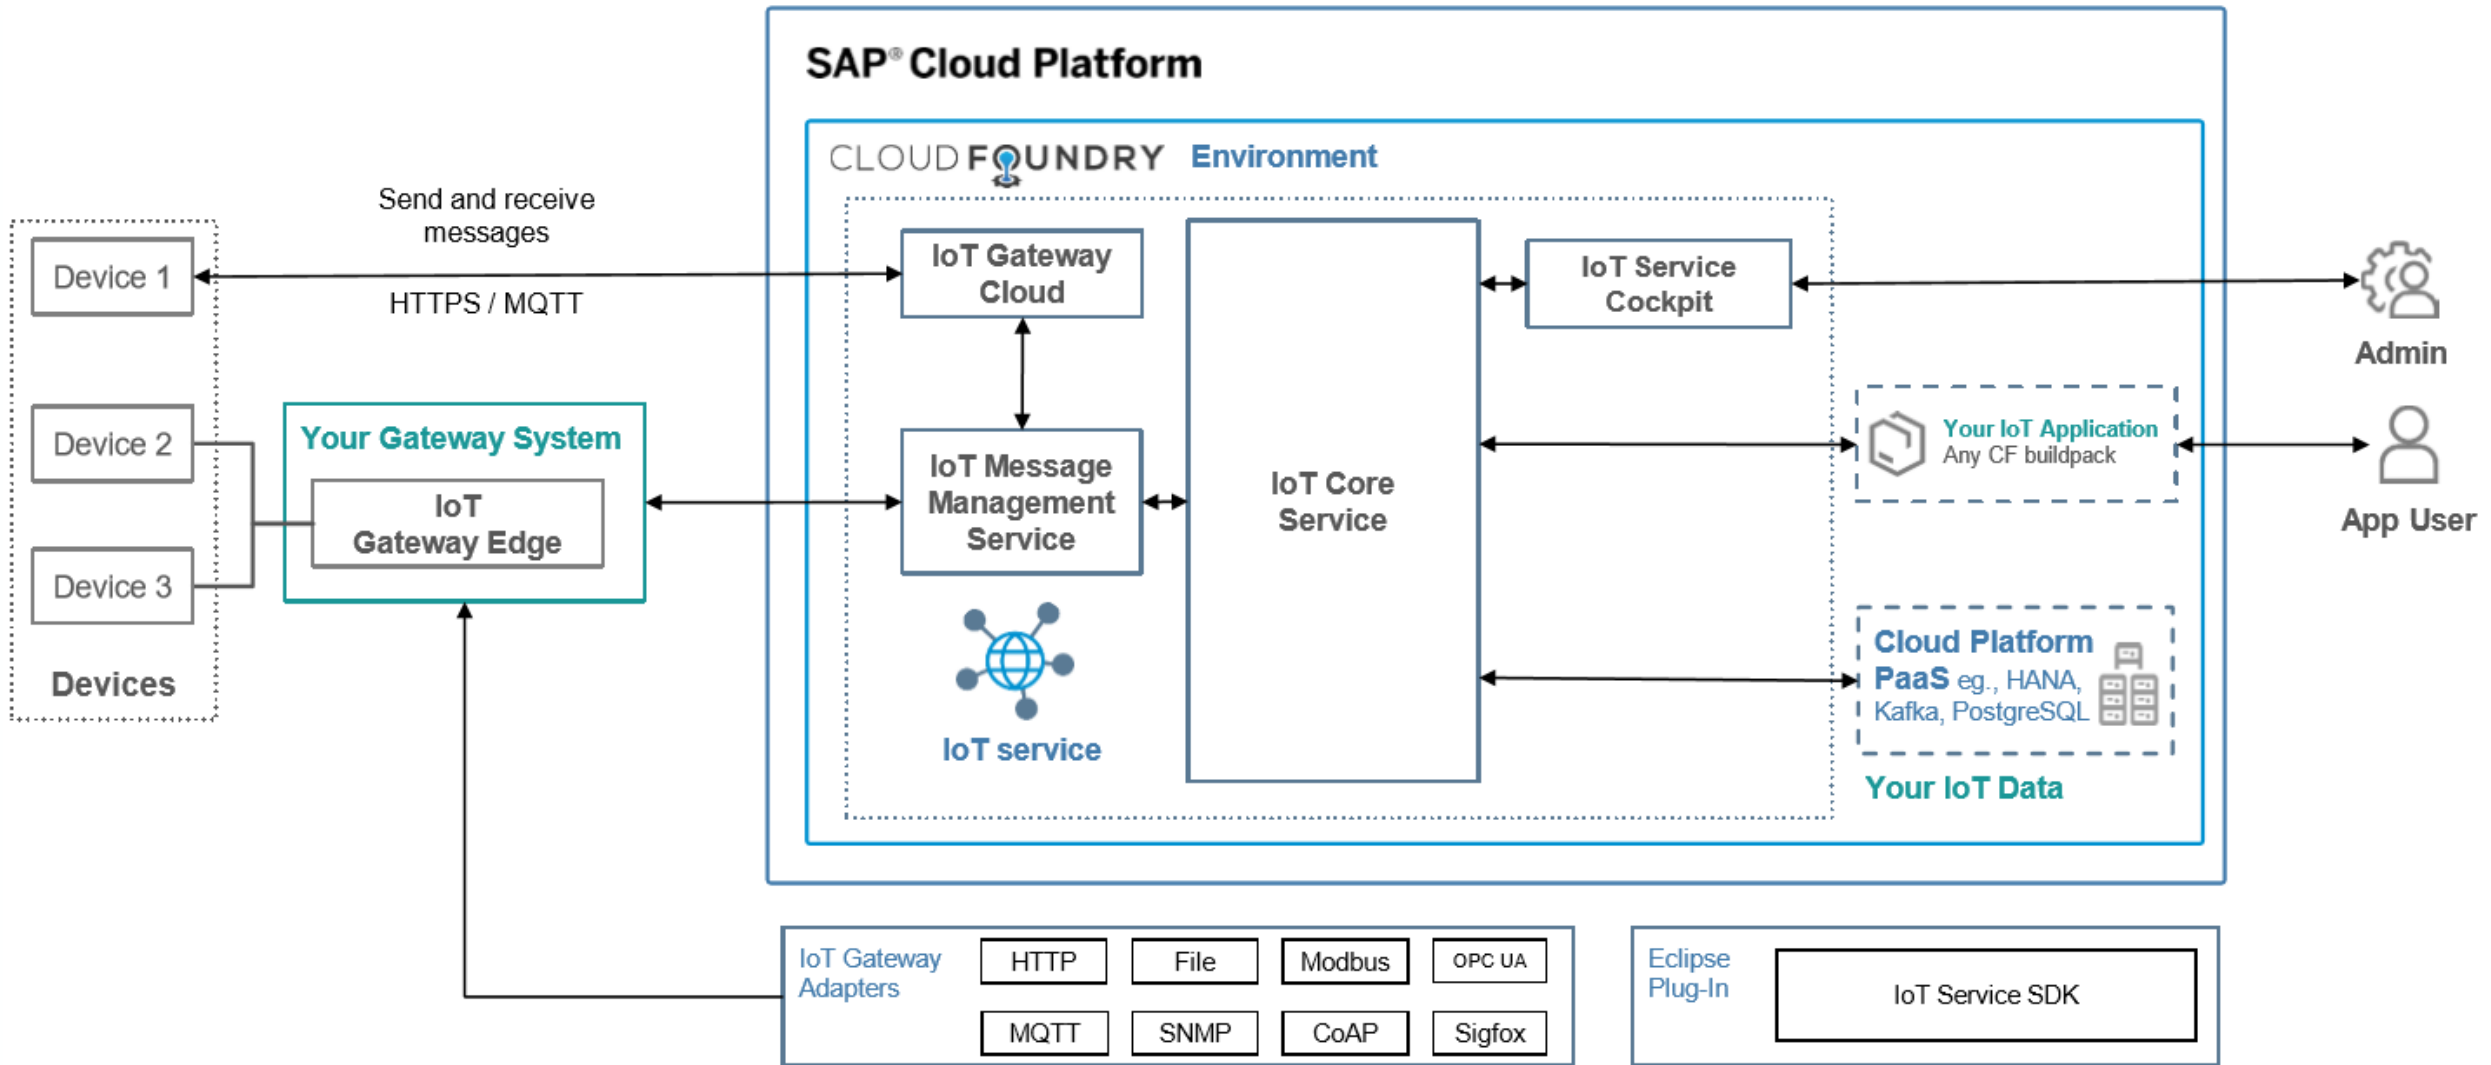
SAP® Cloud Platform

CLOUD FOUNDRY Environment

Send and receive messages

HTTPS / MQTT

Device 1

Device 2

Device 3

Devices

Your Gateway System

IoT Gateway Edge

IoT Gateway Cloud

IoT Message Management Service

IoT service

IoT Core Service

IoT Service Cockpit

Admin

Your IoT Application
Any CF buildpack

App User

Cloud Platform PaaS eg., HANA, Kafka, PostgreSQL

Your IoT Data

IoT Gateway Adapters

| HTTP | File | Modbus | OPC UA |
|---|---|---|---|
| MQTT | SNMP | CoAP | Sigfox |

Eclipse Plug-In

IoT Service SDK